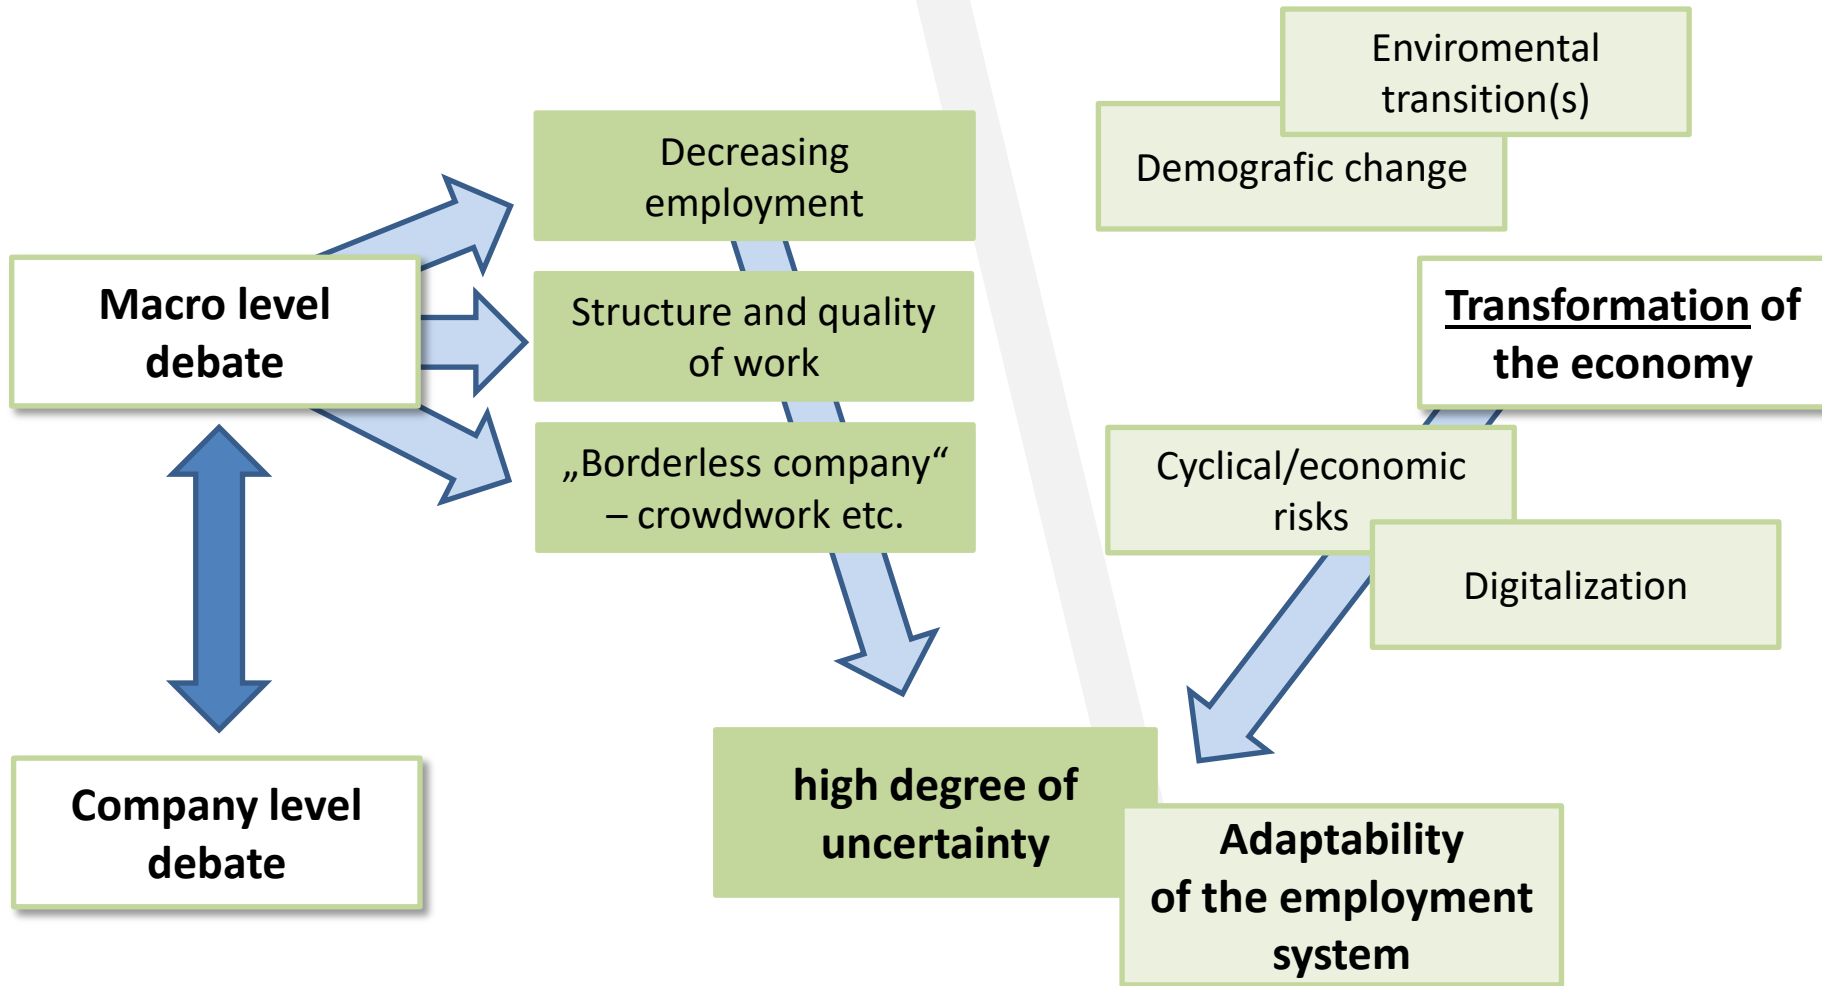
Macro level debate

Company level debate

Decreasing employment

Structure and quality of work

„Borderless company“ – crowdwork etc.

high degree of uncertainty

Enviromental transition(s)

Demografic change

Transformation of the economy

Cyclical/economic risks

Digitalization

Adaptability of the employment system